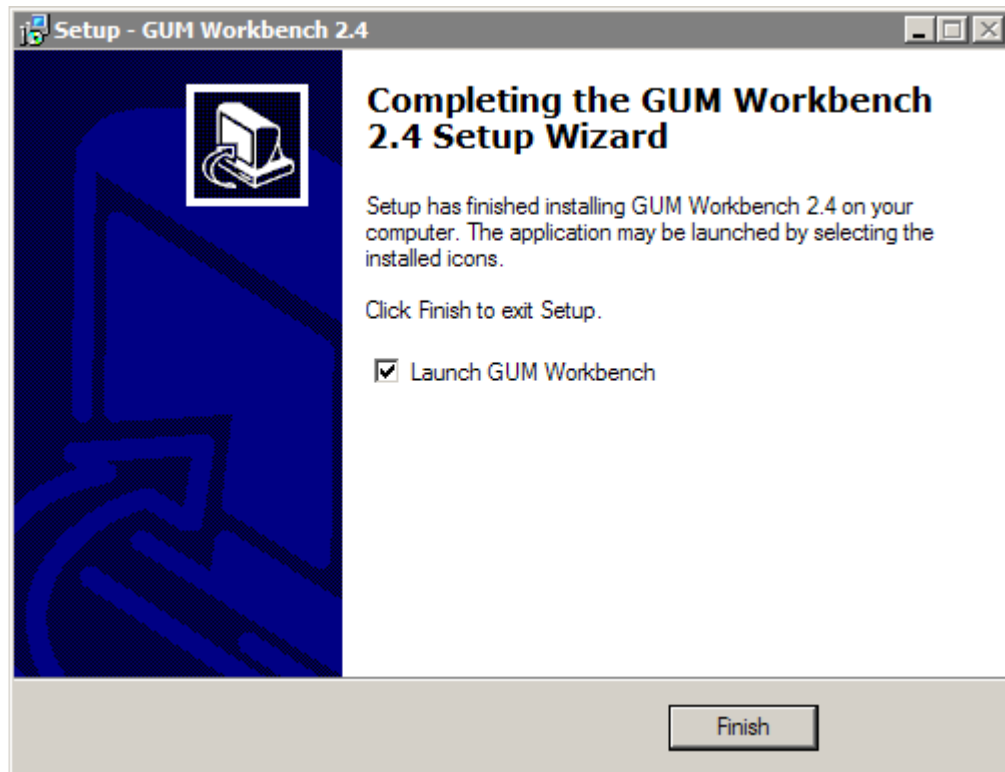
Setup - GUM Workbench 2.4

Completing the GUM Workbench 2.4 Setup Wizard

Setup has finished installing GUM Workbench 2.4 on your computer. The application may be launched by selecting the installed icons.

Click Finish to exit Setup.

Launch GUM Workbench

Finish